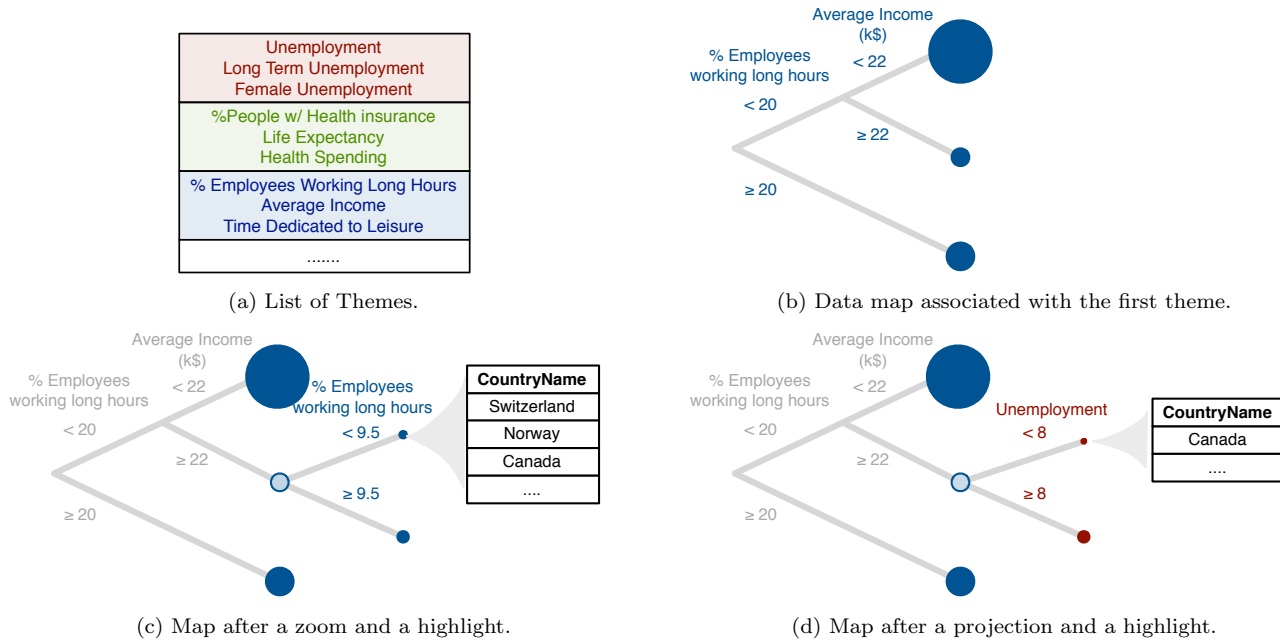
Unemployment
Long Term Unemployment
Female Unemployment

%People w/ Health insurance
Life Expectancy
Health Spending

% Employees Working Long Hours
Average Income
Time Dedicated to Leisure

.......

(a) List of Themes.

Average Income (k\$)
% Employees working long hours
< 22
< 20
≥ 22
≥ 20

(b) Data map associated with the first theme.

Average Income (k\$)
% Employees working long hours
< 22
< 20
≥ 22
≥ 20
% Employees working long hours
< 9.5
≥ 9.5

| CountryName |
|---|
| Switzerland |
| Norway |
| Canada |
| .... |

(c) Map after a zoom and a highlight.

Average Income (k\$)
% Employees working long hours
< 22
< 20
≥ 22
≥ 20
Unemployment
< 8
≥ 8

| CountryName |
|---|
| Canada |
| .... |

(d) Map after a projection and a highlight.